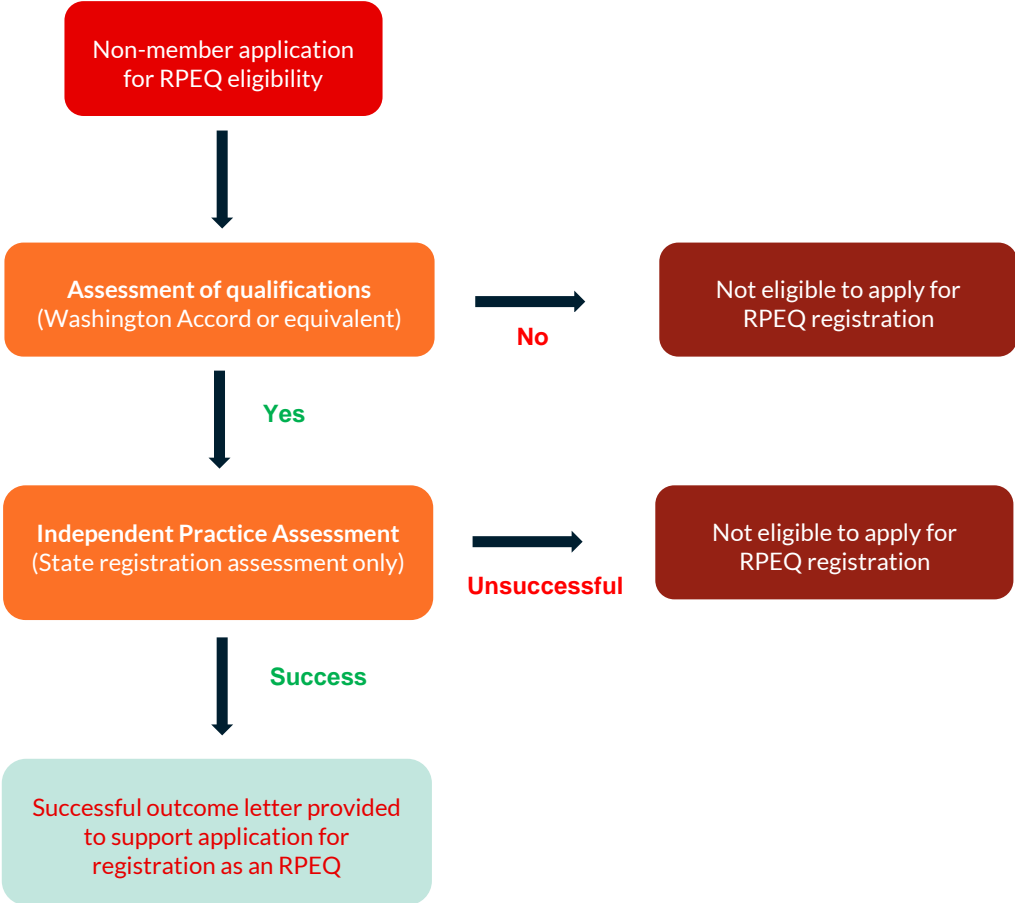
Non-member application for RPEQ eligibility

Assessment of qualifications
(Washington Accord or equivalent)

No

Not eligible to apply for RPEQ registration

Yes

Independent Practice Assessment
(State registration assessment only)

Unsuccessful

Not eligible to apply for RPEQ registration

Success

Successful outcome letter provided to support application for registration as an RPEQ